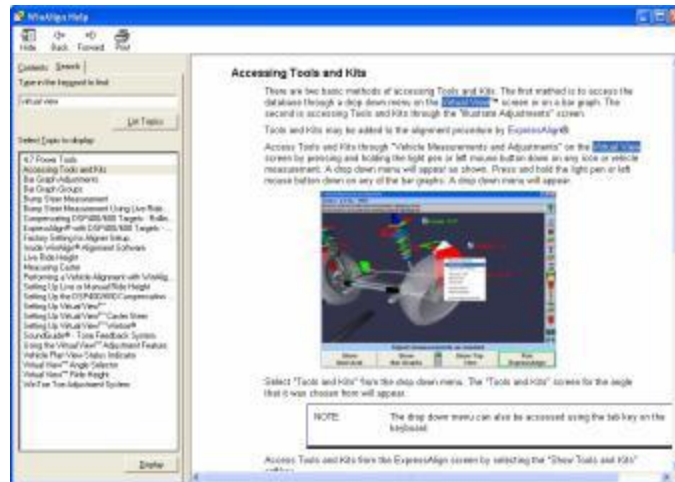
WinAlign Help

Hide Back Forward Print

Contents Search

Type in the keyword to find:

virtual view

List Topics

Select Topic to display:

4.7 Power Tools
Accessing Tools and Kits
Bar Graph Adjustments
Bar Graph Groups
Bump Steer Measurement
Bump Steer Measurement Using Live Ride...
Compensating DSP600/500 Targets - Rollin...
ExpressAlign® with DSP600/500 Targets -...
Factory Setting for Aligner Setup
Inside WinAlign® Alignment Software
Live Ride Height
Measuring Caster
Performing a Vehicle Alignment with WinAlig...
Setting Up Live or Manual Ride Height
Setting Up the DSP400/600 Compensative...
Setting Up Virtual View™
Setting Up Virtual View™ Caster Steer
Setting Up Virtual View™ Vbrator®
SoundScape® - Tone Feedback System
Using the Virtual View™ Adjustment Feature
Vehicle Plan View Status Indicator
Virtual View™ Angle Selector
Virtual View™ Ride Height
WinToe Toe Adjustment System

Display

Accessing Tools and Kits

There are two basic methods of accessing Tools and Kits. The first method is to access the database through a drop down menu on the Virtual View™ screen or on a bar graph. The second is accessing Tools and Kits through the "Illustrate Adjustments" screen.

Tools and Kits may be added to the alignment procedure by ExpressAlign®.

Access Tools and Kits through "Vehicle Measurements and Adjustments" on the Virtual View screen by pressing and holding the light pen or left mouse button down on any icon or vehicle measurement. A drop down menu will appear as shown. Press and hold the light pen or left mouse button down on any of the bar graphs. A drop down menu will appear.

Show Illustrations Show Bar Graphs Show Top View Run ExpressAlign

Select "Tools and Kits" from the drop down menu. The "Tools and Kits" screen for the angle that it was chosen from will appear.

NOTE: The drop down menu can also be accessed using the tab key on the keyboard.

Access Tools and Kits from the ExpressAlign screen by selecting the "Show Tools and Kits" softkey.